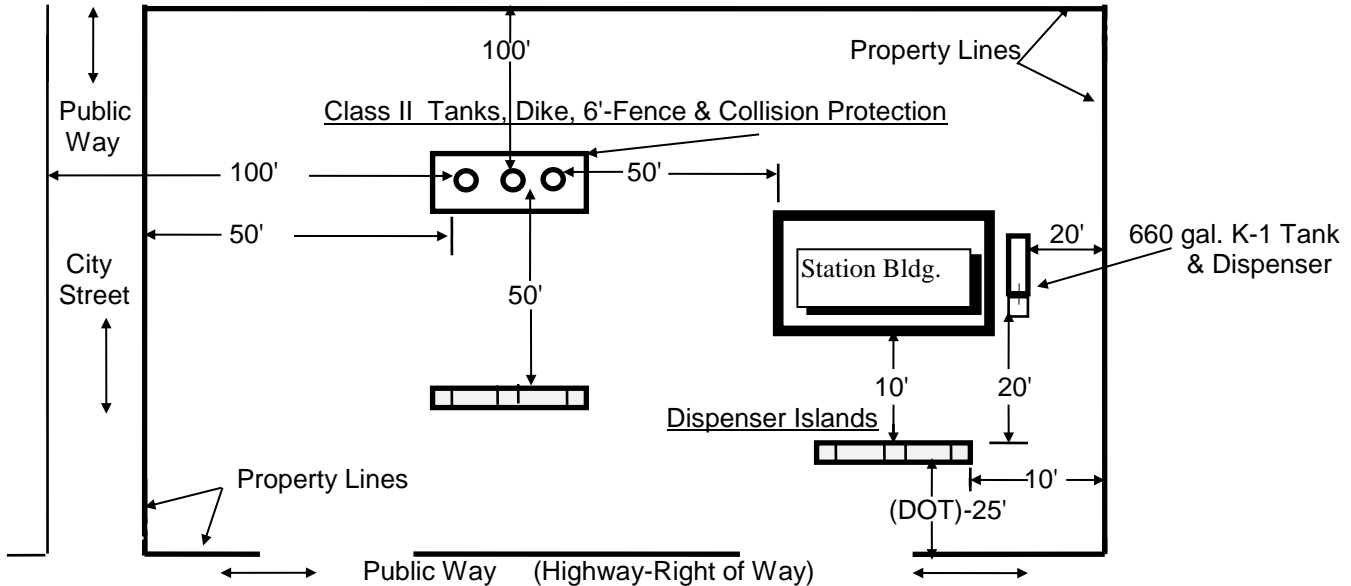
100'

Property Lines

Public Way

Class II Tanks, Dike, 6'-Fence & Collision Protection

100'

50'

50'

City Street

Station Bldg.

20'

660 gal. K-1 Tank & Dispenser

50'

10'

20'

Dispenser Islands

Property Lines

10'

(DOT)-25'

Public Way (Highway-Right of Way)